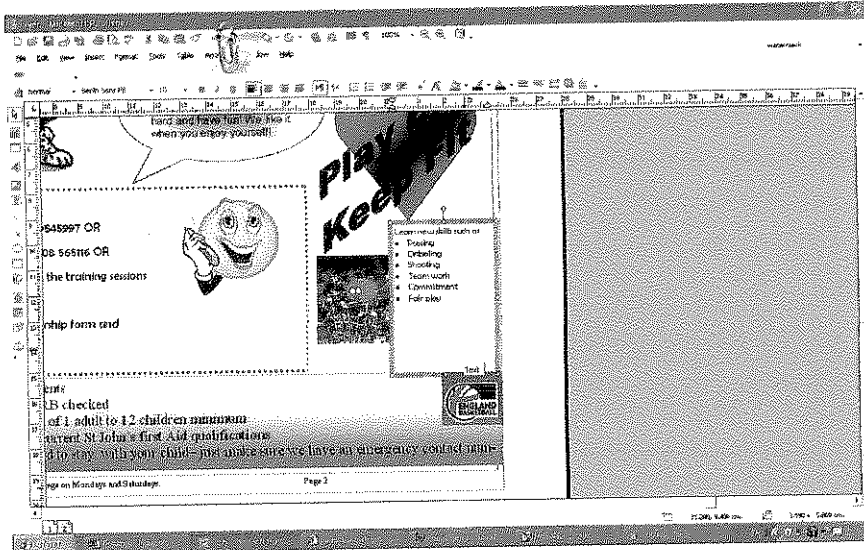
File Edit View Insert Format Tools Table Arrange Window Help

hard and have fun! We like it when you enjoy yourself!

Play
Keep Fit

545997 OR
08 565116 OR
the training sessions

nhip form and

Learn new skills such as
- Passing
- Dribbling
- Shooting
- Team work
- Commitment
- Fair play!

Text

ents
RB checked
of 1 adult to 12 children minimum
urrent St John's first Aid qualifications
d to stay with you child– just make sure we have an emergency contact num-

ngs on Mondays and Saturdays.

Page 2

Start